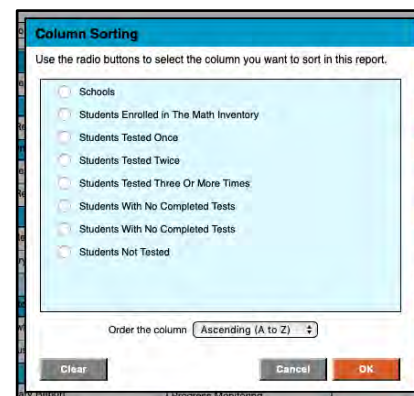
Column Sorting

Use the radio buttons to select the column you want to sort in this report.

Schools

Students Enrolled in The Math Inventory

Students Tested Once

Students Tested Twice

Students Tested Three Or More Times

Students With No Completed Tests

Students With No Completed Tests

Students Not Tested

Order the column Ascending (A to Z)

Clear

Cancel

OK